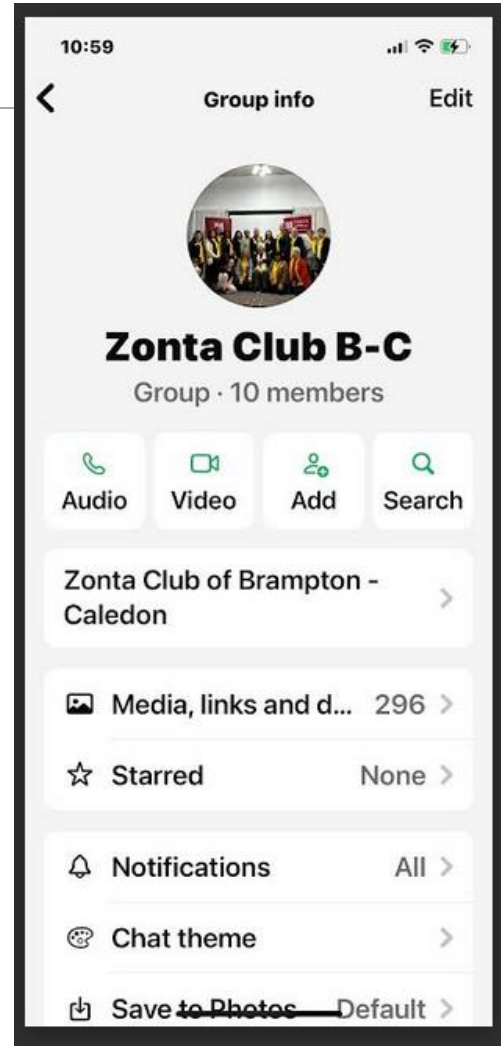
10:59

Group info

Edit

Zonta Club B-C

Group · 10 members

Audio

Video

Add

Search

Zonta Club of Brampton - Caledon

Media, links and d... 296

Starred None

Notifications All

Chat theme

Save to Photos Default